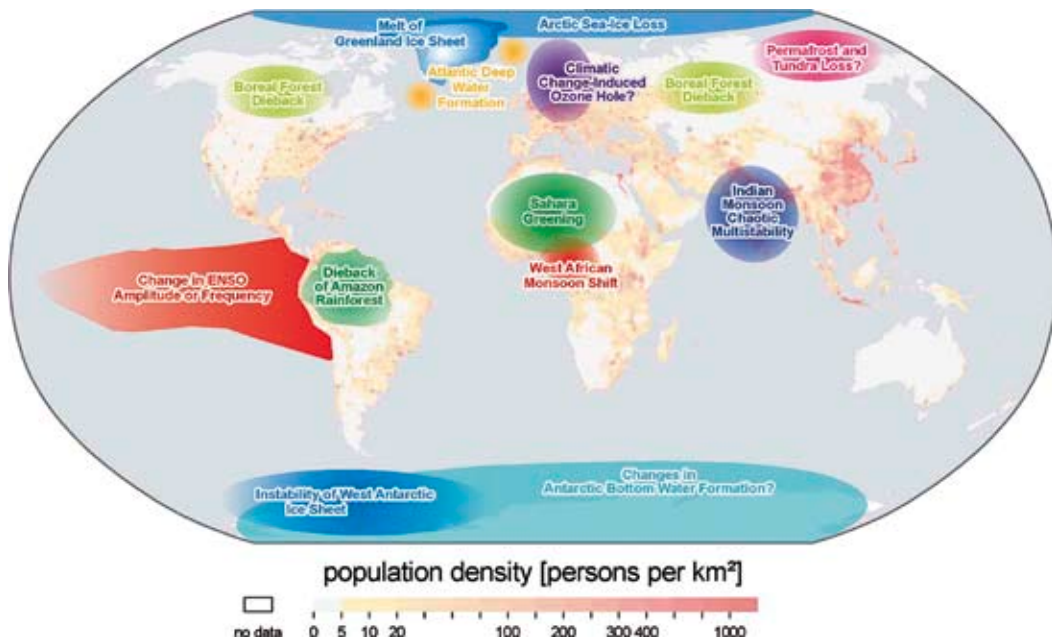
Melt of Greenland Ice Sheet

Arctic Sea-Ice Loss

Permafrost and Tundra Loss?

Boreal Forest Dieback

Atlantic Deep Water Formation

Climatic Change-Induced Ozone Hole?

Boreal Forest Dieback

Sahara Greening

Indian Monsoon Chaotic Multistability

Change in ENSO Amplitude or Frequency

Dieback of Amazon Rainforest

West African Monsoon Shift

Changes in Antarctic Bottom Water Formation?

Instability of West Antarctic Ice Sheet

population density [persons per km²]

no data 0 5 10 20 100 200 300 400 1000